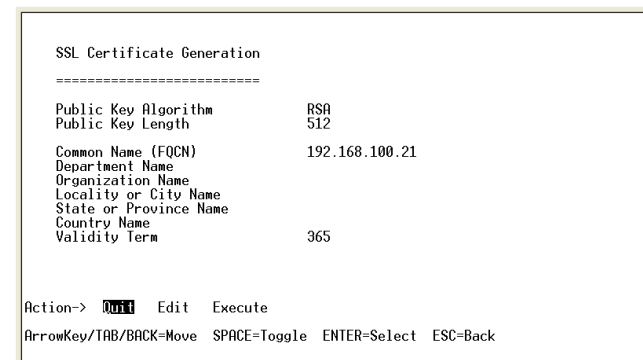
SSL Certificate Generation

=========================

| | |
|---|---|
| Public Key Algorithm | RSA |
| Public Key Length | 512 |
| Common Name (FQCN) | 192.168.100.21 |
| Department Name | |
| Organization Name | |
| Locality or City Name | |
| State or Province Name | |
| Country Name | |
| Validity Term | 365 |

Action-> Quit Edit Execute

ArrowKey/TAB/BACK=Move SPACE=Toggle ENTER=Select ESC=Back